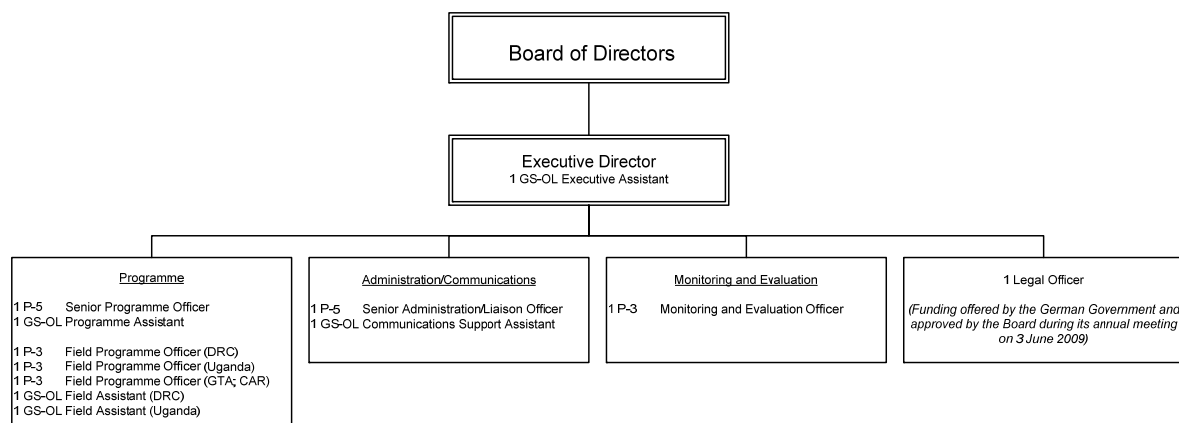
Board of Directors

Executive Director
1 GS-OL Executive Assistant

Programme

1 P-5 Senior Programme Officer
1 GS-OL Programme Assistant

1 P-3 Field Programme Officer (DRC)
1 P-3 Field Programme Officer (Uganda)
1 P-3 Field Programme Officer (GTA; CAR)
1 GS-OL Field Assistant (DRC)
1 GS-OL Field Assistant (Uganda)

Administration/Communications

1 P-5 Senior Administration/Liaison Officer
1 GS-OL Communications Support Assistant

Monitoring and Evaluation

1 P-3 Monitoring and Evaluation Officer

1 Legal Officer

(Funding offered by the German Government and approved by the Board during its annual meeting on 3 June 2009)